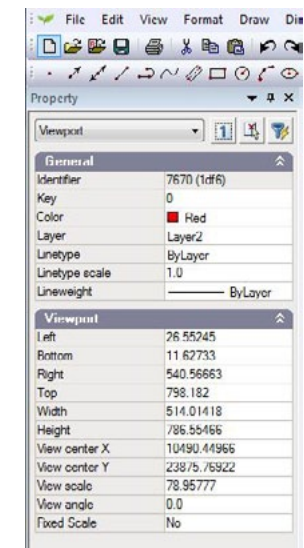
File Edit View Format Draw Dim

Property

Viewport

General

| Identifier | 7670 (1df6) |
|---|---|
| Key | 0 |
| Color | Red |
| Layer | Layer2 |
| Linetype | ByLayer |
| Linetype scale | 1.0 |
| Lineweight | ByLayer |

Viewport

| Left | 26.55245 |
|---|---|
| Bottom | 11.62733 |
| Right | 540.56663 |
| Top | 798.182 |
| Width | 514.01418 |
| Height | 786.55466 |
| View center X | 10490.44966 |
| View center Y | 23875.76922 |
| View scale | 78.95777 |
| View angle | 0.0 |
| Fixed Scale | No |